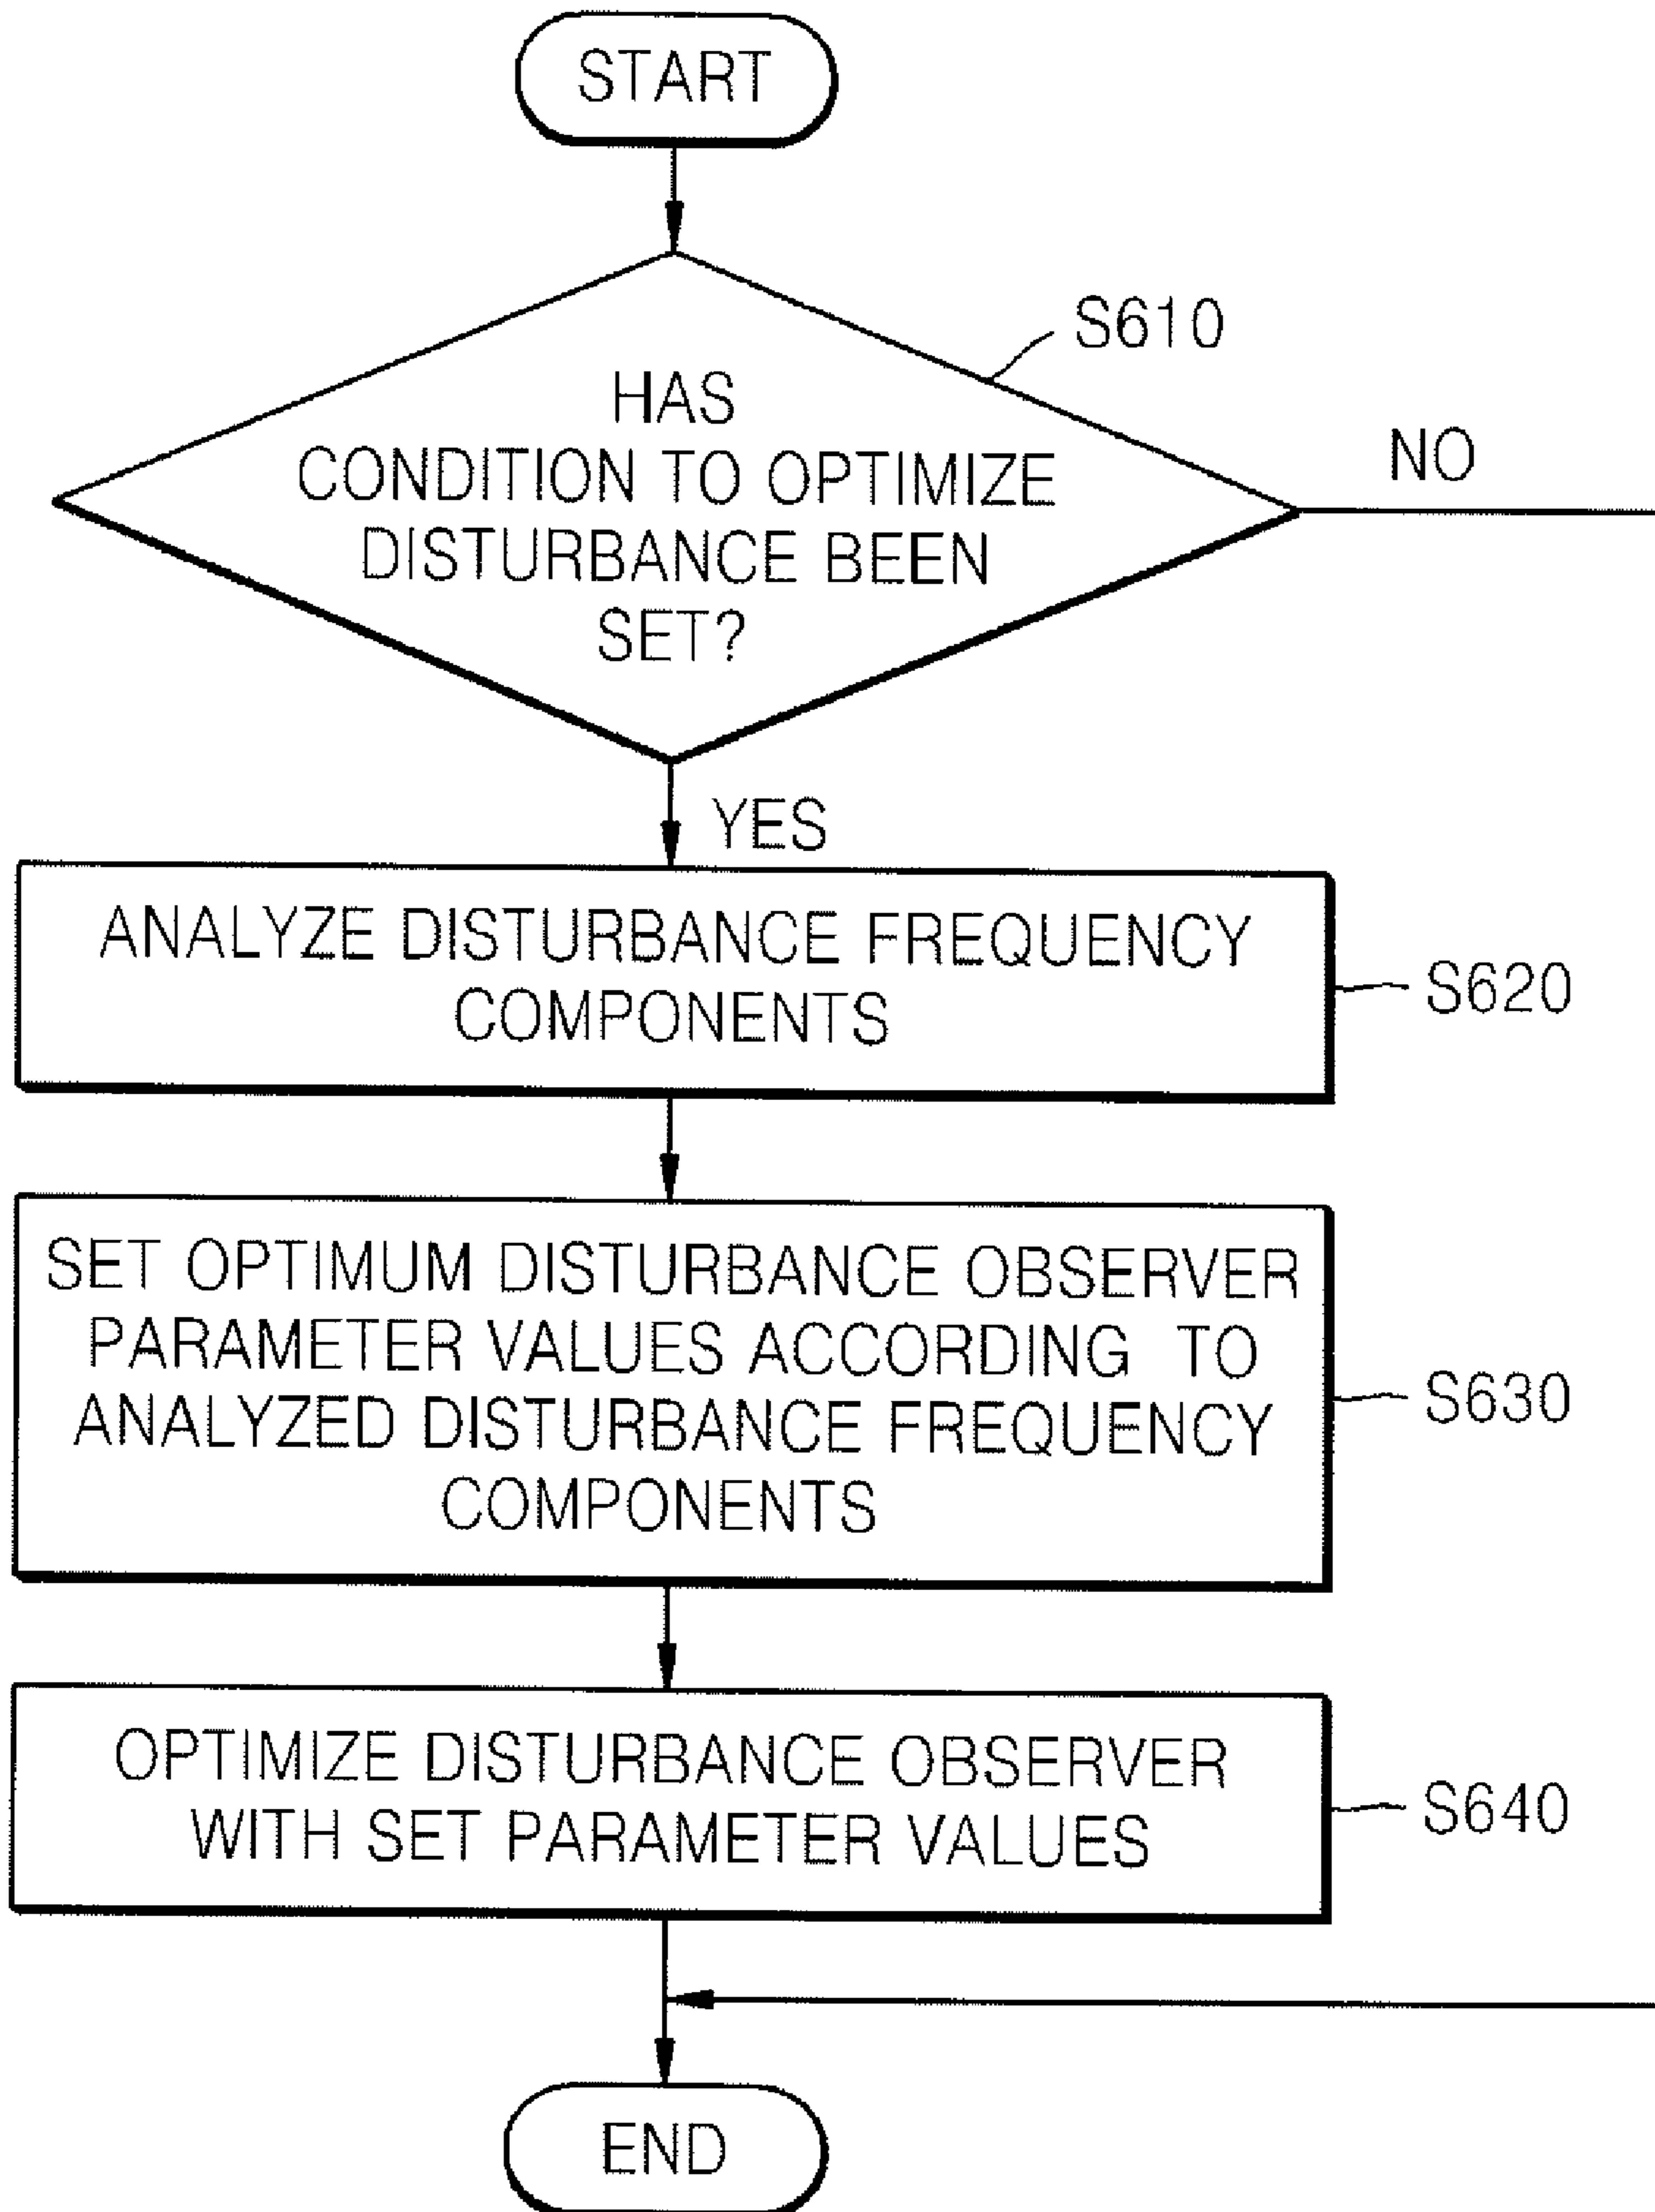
START

S610

HAS CONDITION TO OPTIMIZE DISTURBANCE BEEN SET?

NO

YES

ANALYZE DISTURBANCE FREQUENCY COMPONENTS

S620

SET OPTIMUM DISTURBANCE OBSERVER PARAMETER VALUES ACCORDING TO ANALYZED DISTURBANCE FREQUENCY COMPONENTS

S630

OPTIMIZE DISTURBANCE OBSERVER WITH SET PARAMETER VALUES

S640

END